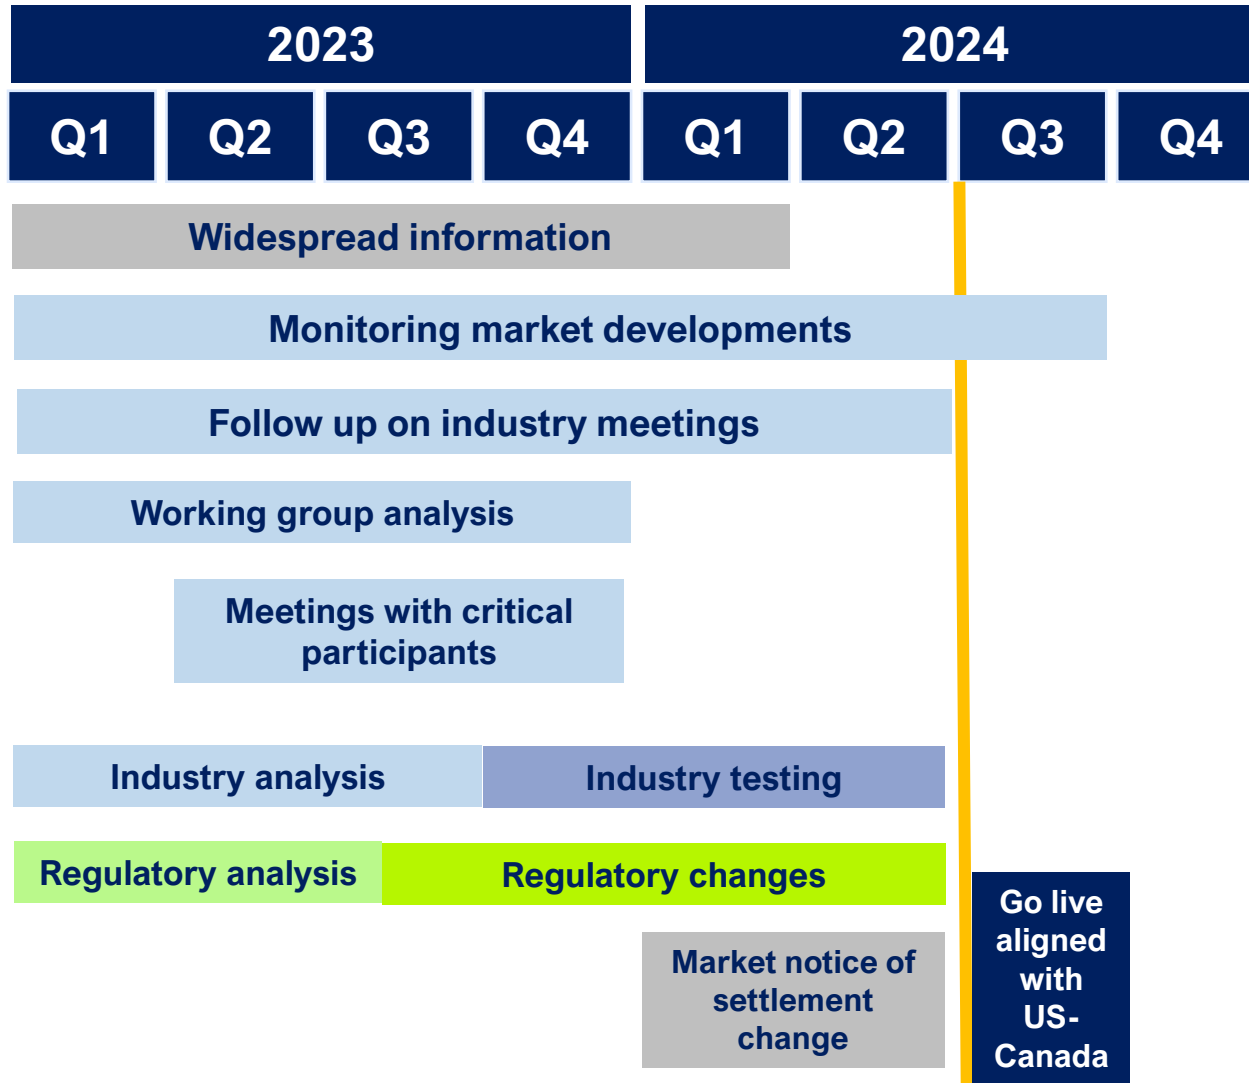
| 2023 | | | | 2024 | | | |
|---|---|---|---|---|---|---|---|
| Q1 | Q2 | Q3 | Q4 | Q1 | Q2 | Q3 | Q4 |

Widespread information

Monitoring market developments

Follow up on industry meetings

Working group analysis

Meetings with critical participants

Industry analysis

Industry testing

Regulatory analysis

Regulatory changes

Market notice of settlement change

Go live aligned with US-Canada